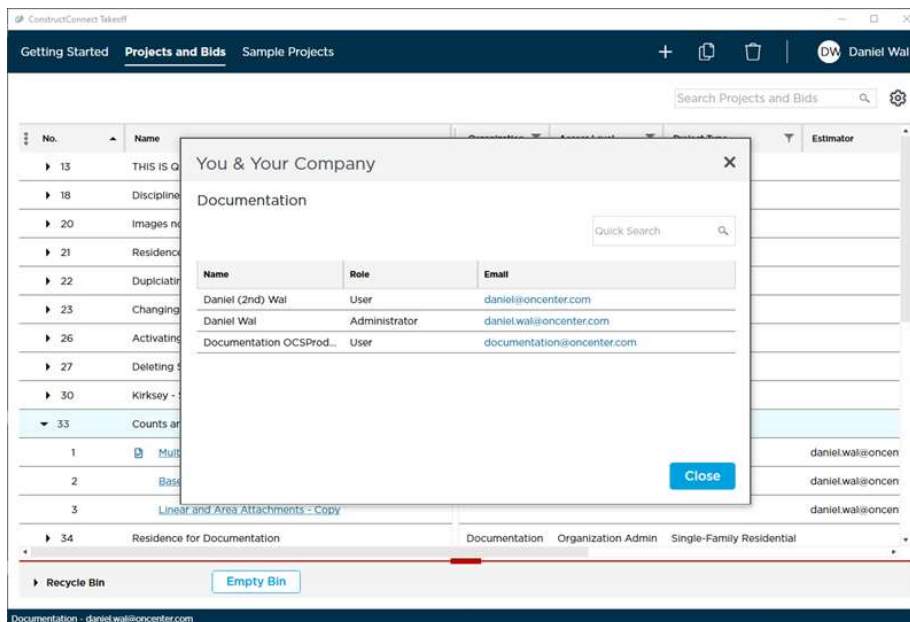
ConstructConnect Takeoff

Getting Started Projects and Bids Sample Projects

DW Daniel Wal

Search Projects and Bids

| No. | Name | Organization | Access Level | Project Type | Estimator |
|---|---|---|---|---|---|
| 13 | THIS IS Q | | | | |
| 18 | Discipline | | | | |
| 20 | Images no | | | | |
| 21 | Residence | | | | |
| 22 | Dupliciatin | | | | |
| 23 | Changing | | | | |
| 26 | Activating | | | | |
| 27 | Deleting | | | | |
| 30 | Kirksey - | | | | |
| 33 | Counts ar | | | | |
| 1 | Mult | | | | daniel.wal@oncen |
| 2 | Base | | | | daniel.wal@oncen |
| 3 | Linear and Area Attachments - Copy | | | | daniel.wal@oncen |
| 34 | Residence for Documentation | Documentation | Organization Admin | Single-Family Residential | |

You & Your Company

Documentation

Quick Search

| Name | Role | Email |
|---|---|---|
| Daniel (2nd) Wal | User | daniel@oncenter.com |
| Daniel Wal | Administrator | daniel.wal@oncenter.com |
| Documentation OCSProd... | User | documentation@oncenter.com |

Close

Recycle Bin

Empty Bin

Documentation - daniel.wal@oncenter.com